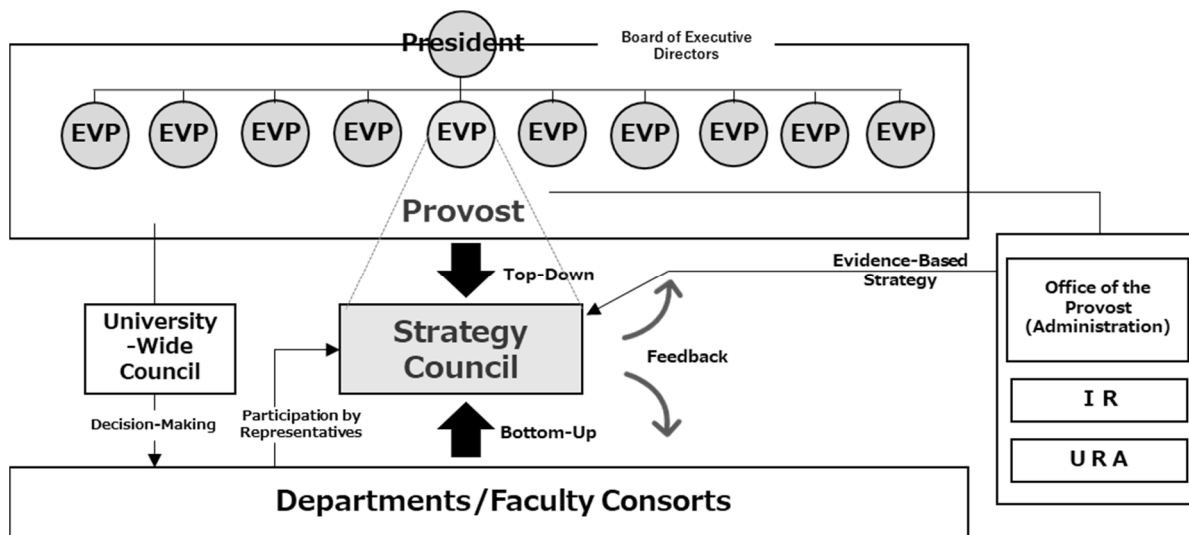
President

Board of Executive Directors

EVP EVP EVP EVP EVP EVP EVP EVP EVP EVP

Provost

Top-Down

Evidence-Based Strategy

Office of the Provost (Administration)

University -Wide Council

Strategy Council

Feedback

I R

U R A

Decision-Making

Participation by Representatives

Bottom-Up

Departments/Faculty Consorts